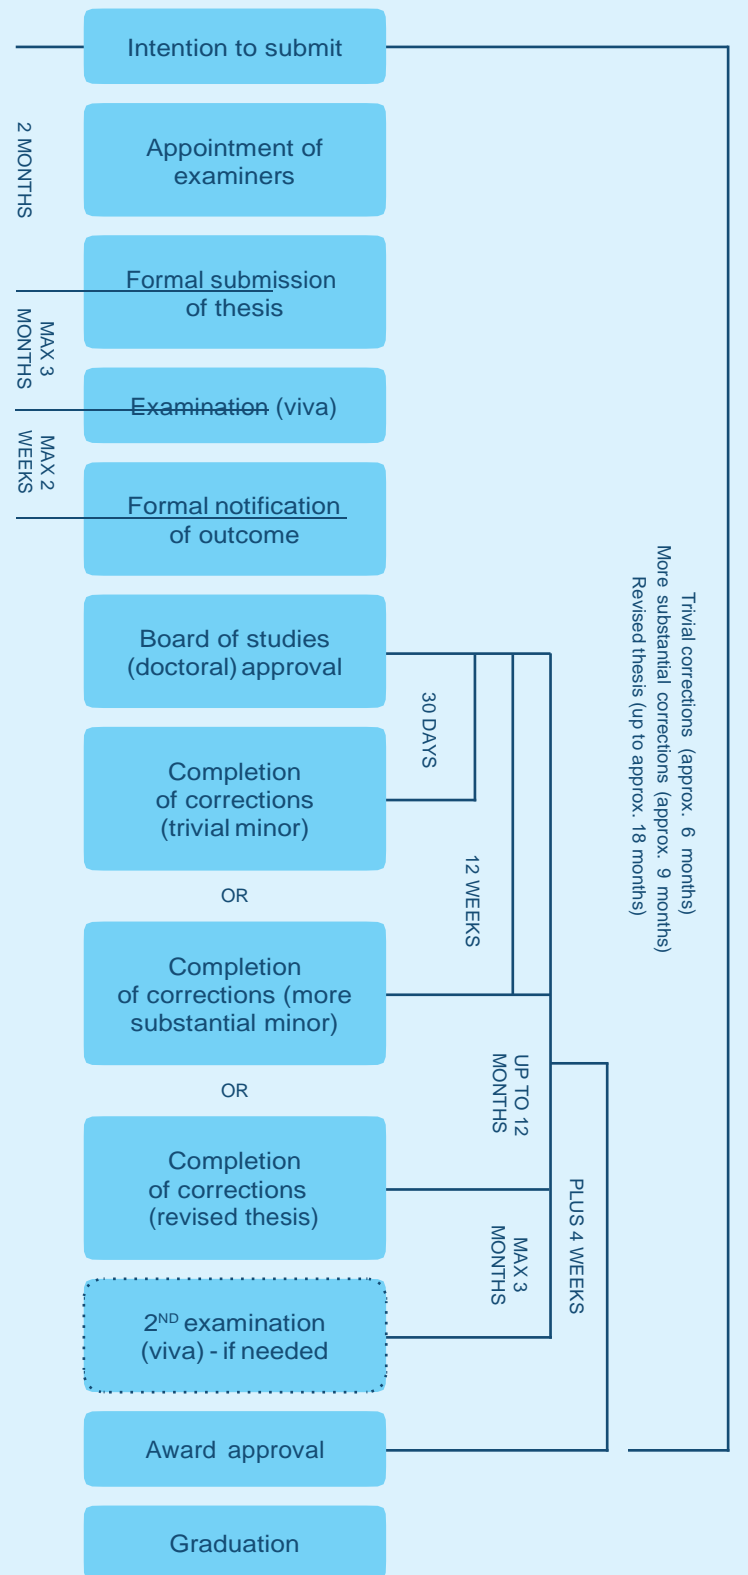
Intention to submit

2 MONTHS

Appointment of examiners

Formal submission of thesis

MAX 3 MONTHS

Examination (viva)

MAX 2 WEEKS

Formal notification of outcome

Board of studies (doctoral) approval

30 DAYS

Completion of corrections (trivial minor)

OR

12 WEEKS

Completion of corrections (more substantial minor)

OR

UP TO 12 MONTHS

Completion of corrections (revised thesis)

MAX 3 MONTHS

PLUS 4 WEEKS

2$^{ND}$ examination (viva) - if needed

Award approval

Graduation

Trivial corrections (approx. 6 months)
More substantial corrections (approx. 9 months)
Revised thesis (up to approx. 18 months)